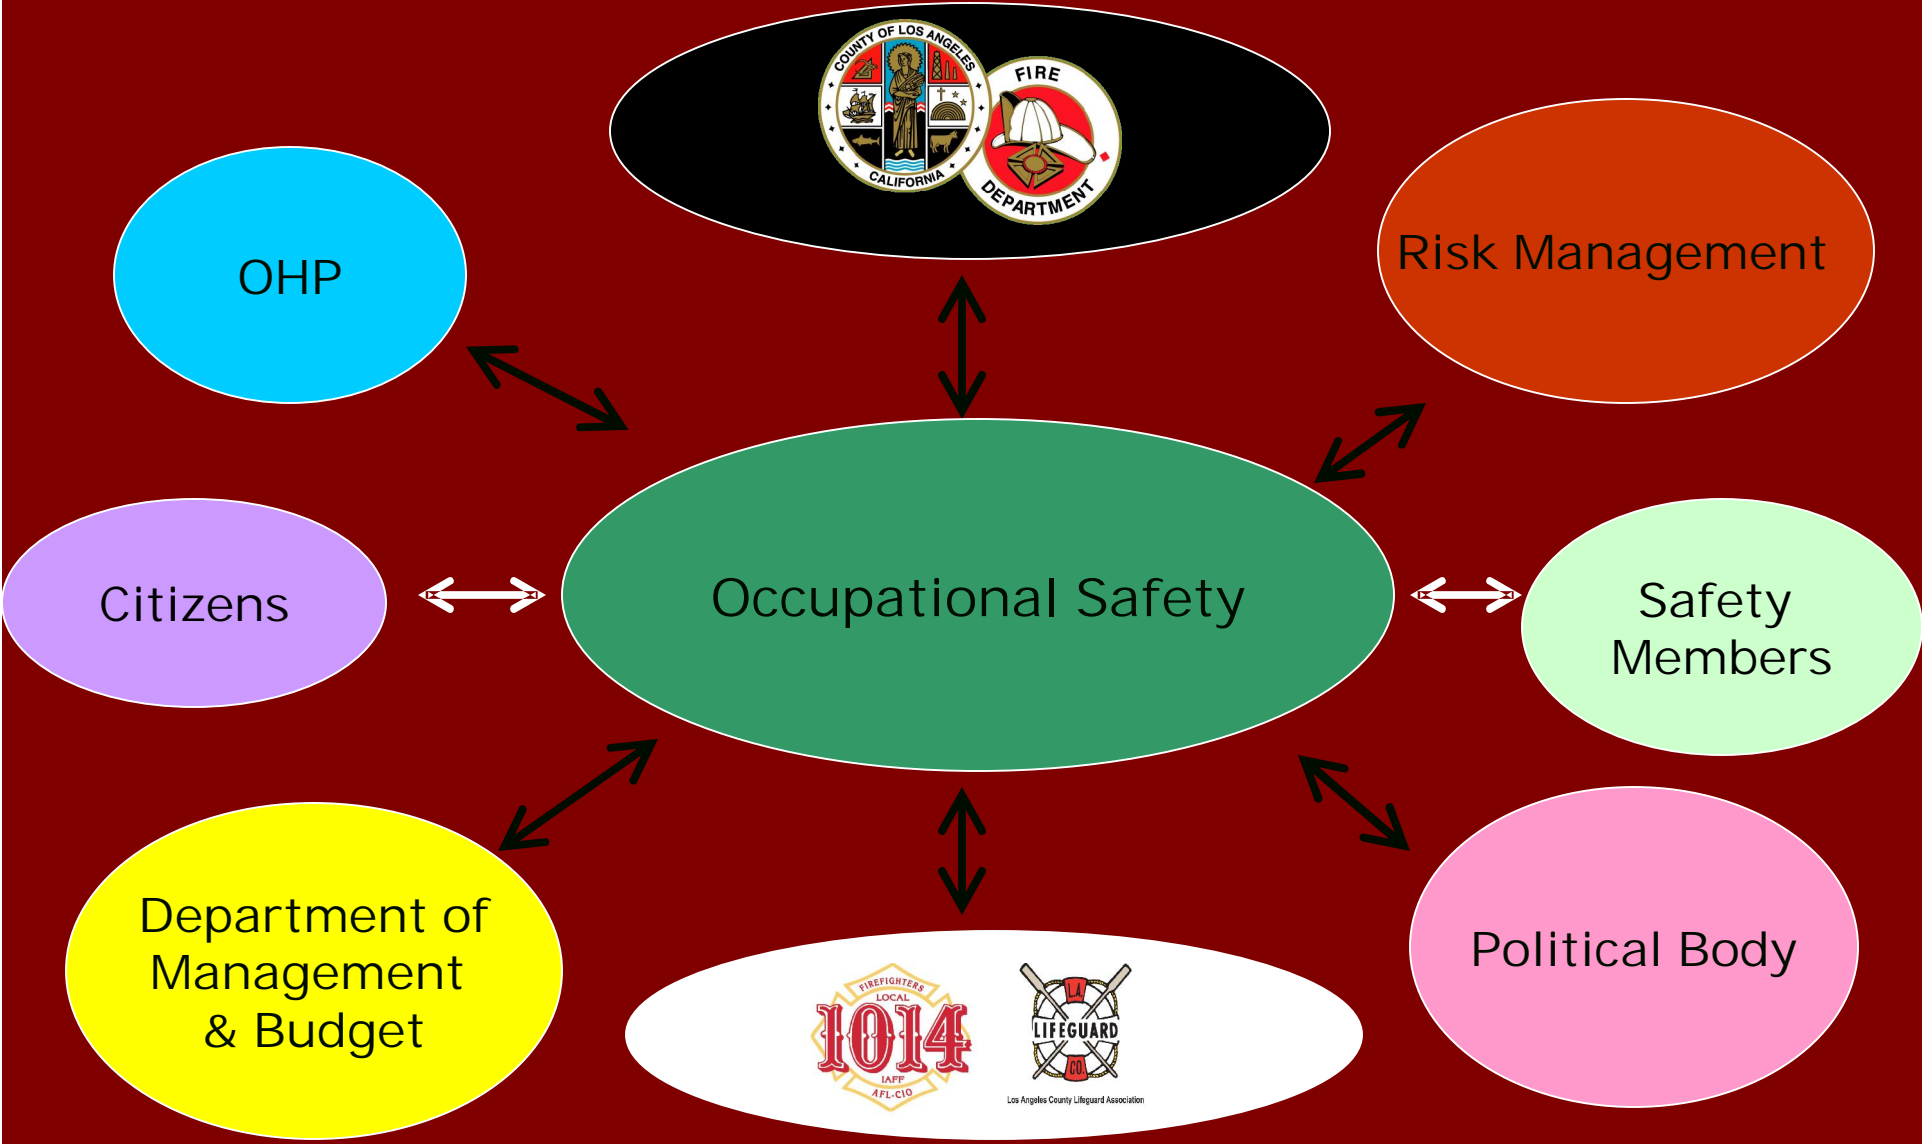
COUNTY OF LOS ANGELES
CALIFORNIA
FIRE DEPARTMENT

OHP

Risk Management

Citizens

Occupational Safety

Safety Members

Department of Management & Budget

FIREFIGHTERS LOCAL 1014 IAFF AFL-CIO

LA LIFEGUARD CO.
Los Angeles County Lifeguard Association

Political Body